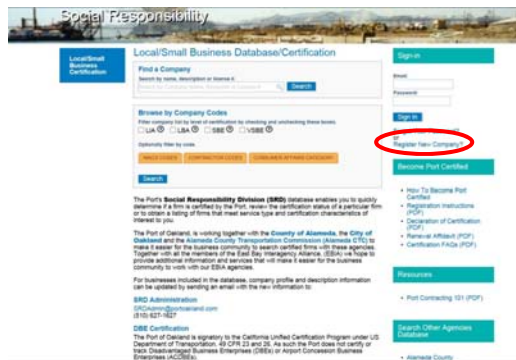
Social Responsibility

Local/Small Business Enterprise Certification

Local/Small Business Database/Certification

Find a Company

Search by name, description or license #

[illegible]

Search

Browse by Company Codes

Filter company list by level of certification by checking and unchecking these boxes:

LIA LBA SBE VSBE

Optionally filter by code

NAICS CODES CONTRACTOR CODES CONSUMER BUYING CATEGORY

Search

The Port's Social Responsibility Division (SRD) database enables you to quickly determine if a firm is certified by the Port, review the certification status of a particular firm or to obtain a listing of firms that meet service type and certification characteristics of interest to you.

The Port of Oakland, is working together with the County of Alameda, the City of Oakland and the Alameda County Transportation Commission (Alameda CTC) to make it easier for the business community to search certified firms with these agencies. Together with all the members of the East Bay Interagency Alliance, (EBIA) we hope to provide additional information and services that will make it easier for the business community to work with our EBIA agencies.

For businesses included in the database, company profile and description information can be updated by sending an email with the new information to:

SRD Administration

SRDAdmin@portoakland.com
(510) 627-1627

DBE Certification

The Port of Oakland is signatory to the California Unified Certification Program under US Department of Transportation, 49 CFR 23 and 26. As such the Port does not certify or track Disadvantaged Business Enterprises (DBEs) or Airport Concession Business Enterprises (ACDBEs).

Sign in

Email

Password

Sign In

Register New Company?

Become Port Certified

How To Become Port Certified
Registration Instructions (PDF)
Declaration of Certification (PDF)
Renewal Affidavit (PDF)
Certification FAQs (PDF)

Resources

Port Contracting 101 (PDF)

Search Other Agencies Database

Alameda County